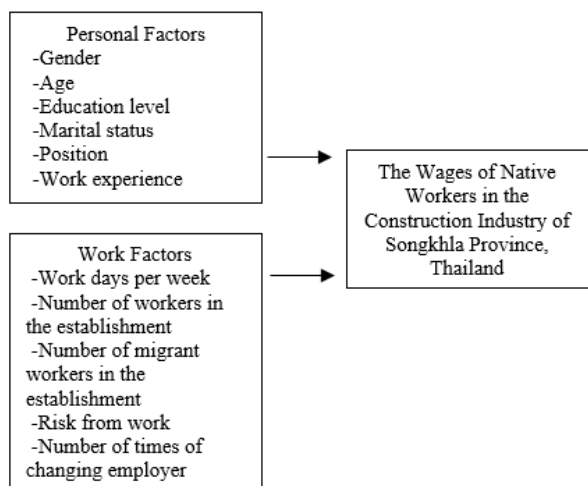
Personal Factors
-Gender
-Age
-Education level
-Marital status
-Position
-Work experience

Work Factors
-Work days per week
-Number of workers in the establishment
-Number of migrant workers in the establishment
-Risk from work
-Number of times of changing employer

The Wages of Native Workers in the Construction Industry of Songkhla Province, Thailand